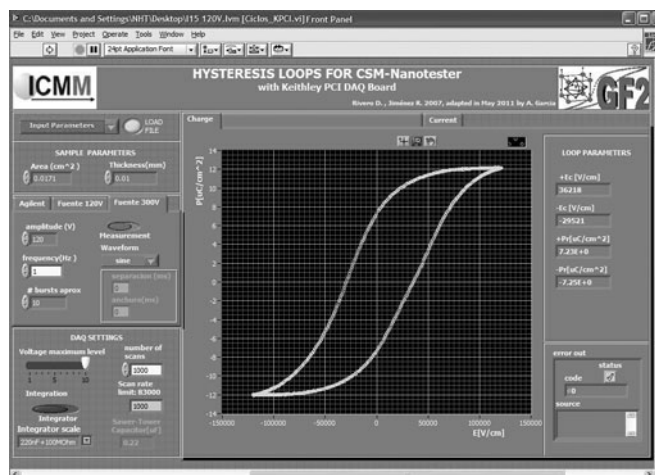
C:\Documents and Settings\NHT\Desktop\J15 120V.lvm [Ciclos_KPCI.vi] Front Panel

File Edit View Project Operate Tools Window Help

24pt Application Font

ICMM

HYSTERESIS LOOPS FOR CSM-Nanotester
with Keithley PCI DAQ Board

Rivero D., Jiménez R. 2007, adapted in May 2011 by A. Garcia

GF2

Input Parameters

LOAD FILE

SAMPLE PARAMETERS
Area (cm^2) 0.0171
Thickness(mm) 0.01

Agilent | Fuente 120V | Fuente 300V

amplitude (V) 120
Measurement
Waveform sine
frequency(Hz) 1
separacion (ms)
# bursts aprox 10
anchura(ms)

DAQ SETTINGS
Voltage maximum level
1 5 10
number of scans 1000
Scan rate limit: 83000
1000
Integration
Integrator
Integrator scale
220nF+100MOhm
Sawer-Tower Capacitor(uF)
0.22

Charge | Current

P[uC/cm^2]
14 12 10 8 6 4 2 0 -2 -4 -6 -8 -10 -12 -14
-150000 -100000 -50000 0 50000 100000 150000
E[V/cm]

LOOP PARAMETERS
+Ec [V/cm]
36218
-Ec [V/cm]
-29521
+Pr[uC/cm^2]
7.23E+0
-Pr[uC/cm^2]
-7.25E+0

error out
status
code
0
source